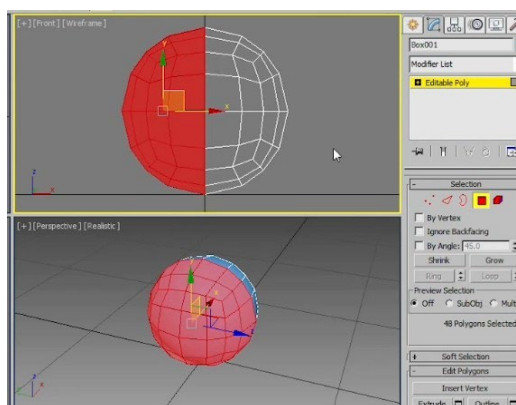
[+] [Front] [Wireframe]

[+] [Perspective] [Realistic]

Box001

Modifier List

Editable Poly

Selection

By Vertex

Ignore Backfacing

By Angle: 45.0

Shrink

Grow

Ring

Loop

Preview Selection

Off

SubObj

Multi

48 Polygons Selected

Soft Selection

Edit Polygons

Insert Vertex

Extrude

Outline